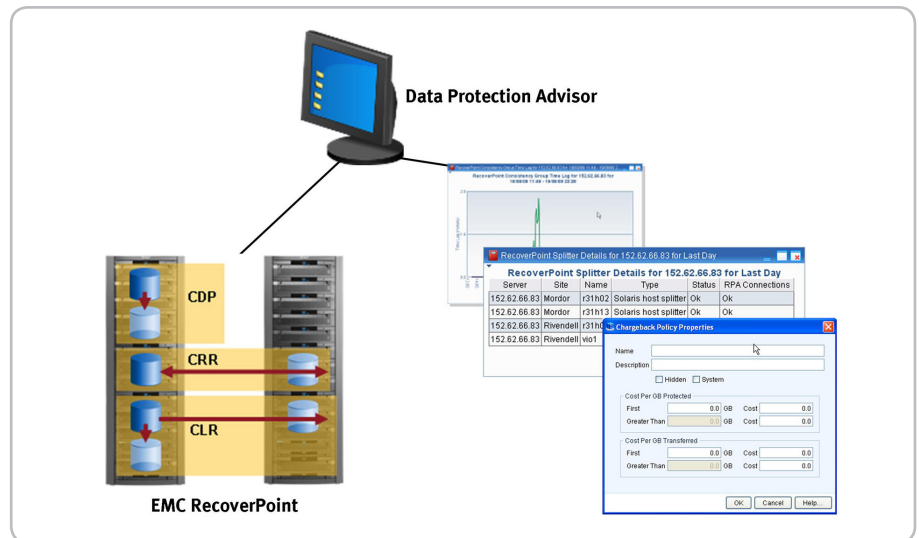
Data Protection Advisor

RecoverPoint Consistency Group Time Log for 152.62.66.83 for

RecoverPoint Consistency Group Time Log for 152.62.66.83 for 19/08/09 11:49 - 19/08/09 22:38

RecoverPoint Splitter Details for 152.62.66.83 for Last Day

RecoverPoint Splitter Details for 152.62.66.83 for Last Day

| Server | Site | Name | Type | Status | RPA Connections |
|---|---|---|---|---|---|
| 152.62.66.83 | Mordor | r31h02 | Solaris host splitter | Ok | Ok |
| 152.62.66.83 | Mordor | r31h13 | Solaris host splitter | Ok | Ok |
| 152.62.66.83 | Rivendell | r31h0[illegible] | | | |
| 152.62.66.83 | Rivendell | vio1 | | | |

Chargeback Policy Properties

Name

Description

Hidden System

Cost Per GB Protected

First 0.0 GB Cost 0.0

Greater Than 0.0 GB Cost 0.0

Cost Per GB Transferred

First 0.0 GB Cost 0.0

Greater Than 0.0 GB Cost 0.0

OK Cancel Help...

CDP

CRR

CLR

EMC RecoverPoint